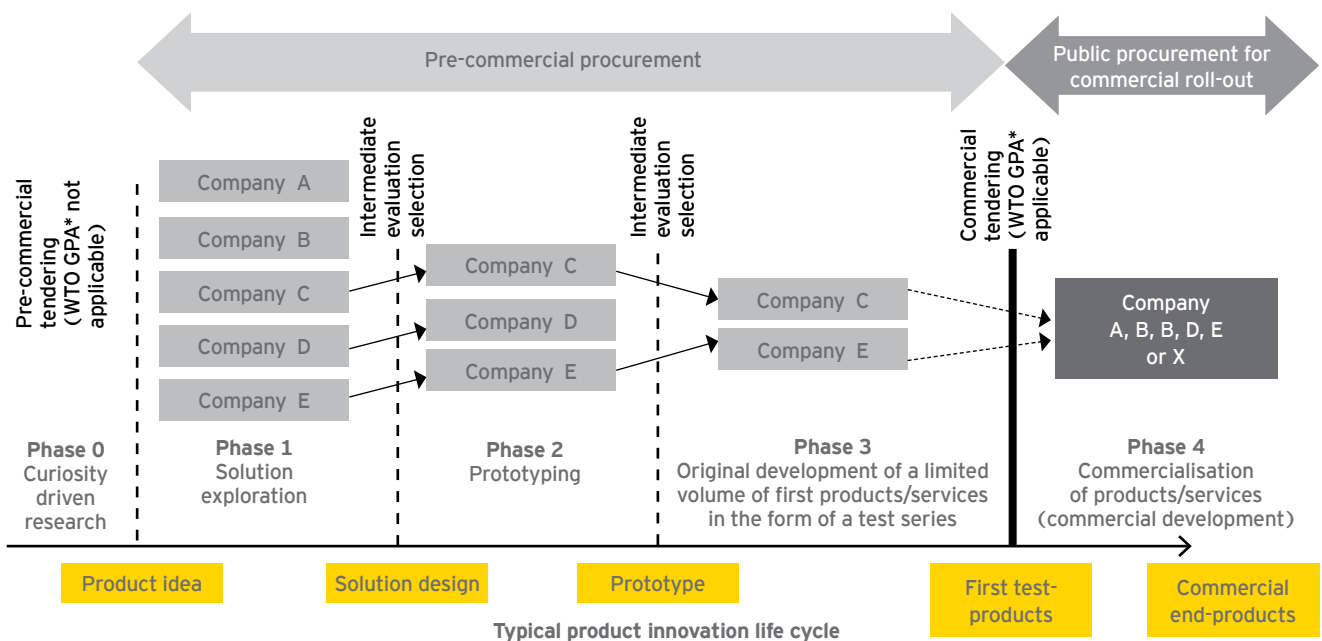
Pre-commercial procurement

Public procurement for commercial roll-out

Pre-commercial tendering (WTO GPA* not applicable)

Intermediate evaluation selection

Intermediate evaluation selection

Commercial tendering (WTO GPA* applicable)

Company A
Company B
Company C
Company D
Company E

Company C
Company D
Company E

Company C
Company E

Company A, B, B, D, E or X

Phase 0
Curiosity driven research

Phase 1
Solution exploration

Phase 2
Prototyping

Phase 3
Original development of a limited volume of first products/services in the form of a test series

Phase 4
Commercialisation of products/services (commercial development)

Product idea

Solution design

Prototype

First test-products

Commercial end-products

Typical product innovation life cycle